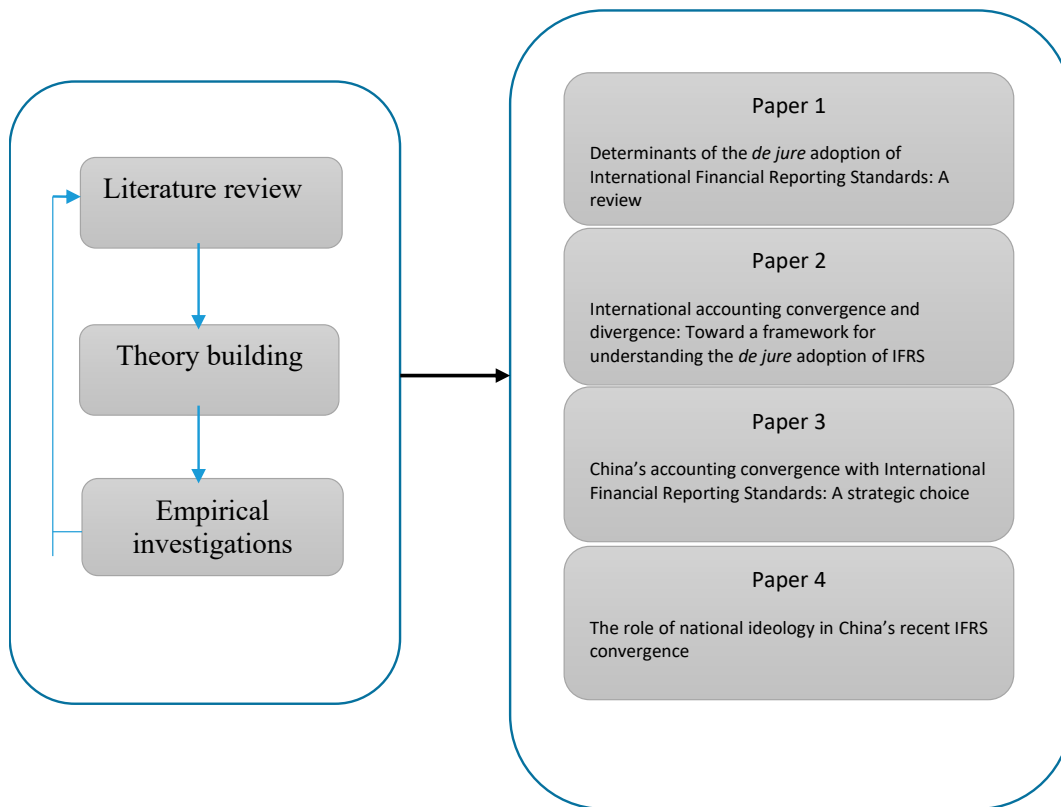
Literature review

Theory building

Empirical investigations

Paper 1

Determinants of the *de jure* adoption of International Financial Reporting Standards: A review

Paper 2

International accounting convergence and divergence: Toward a framework for understanding the *de jure* adoption of IFRS

Paper 3

China's accounting convergence with International Financial Reporting Standards: A strategic choice

Paper 4

The role of national ideology in China's recent IFRS convergence